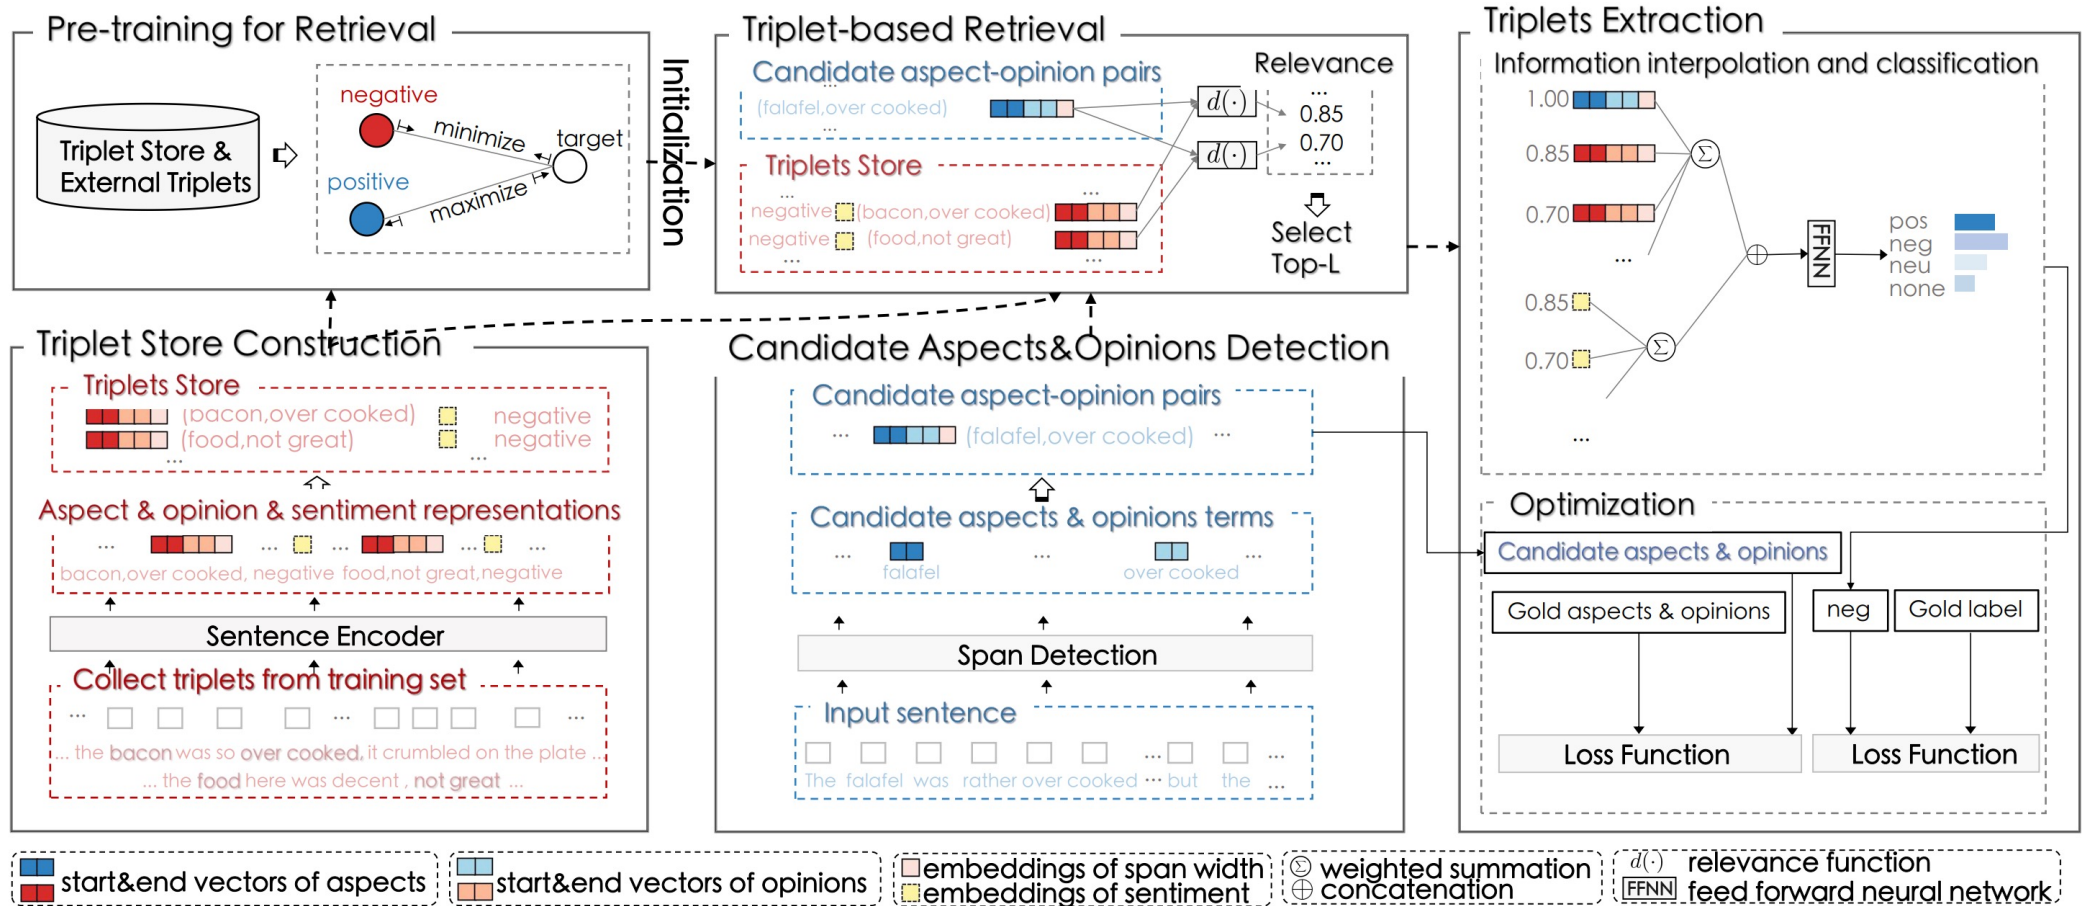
Pre-training for Retrieval

Triplet Store & External Triplets

negative
minimize
target
positive
maximize

Initialization

Triplet-based Retrieval

Candidate aspect-opinion pairs
...
(falafel,over cooked)
...

Relevance
...
$d(\cdot)$ 0.85
$d(\cdot)$ 0.70
...

Triplets Store
...
negative (bacon,over cooked)
negative (food,not great)
...

Select Top-L

Triplets Extraction

Information interpolation and classification

1.00
0.85
0.70
...
0.85
0.70
...

FFNN

pos
neg
neu
none

Triplet Store Construction

Triplets Store
(bacon,over cooked) negative
(food,not great) negative
...

Aspect & opinion & sentiment representations
... ... ... ... ...
bacon,over cooked, negative food,not great,negative

Sentence Encoder

Collect triplets from training set
... ... ...
... the bacon was so over cooked, it crumbled on the plate ...
... the food here was decent , not great ...

Candidate Aspects&Opinions Detection

Candidate aspect-opinion pairs
... (falafel,over cooked) ...

Candidate aspects & opinions terms
... ... ...
falafel over cooked

Span Detection

Input sentence
The falafel was rather over cooked ... but the ...

Optimization

Candidate aspects & opinions

Gold aspects & opinions

neg

Gold label

Loss Function

Loss Function

start&end vectors of aspects

start&end vectors of opinions

embeddings of span width
embeddings of sentiment

weighted summation
concatenation

$d(\cdot)$ relevance function
FFNN feed forward neural network